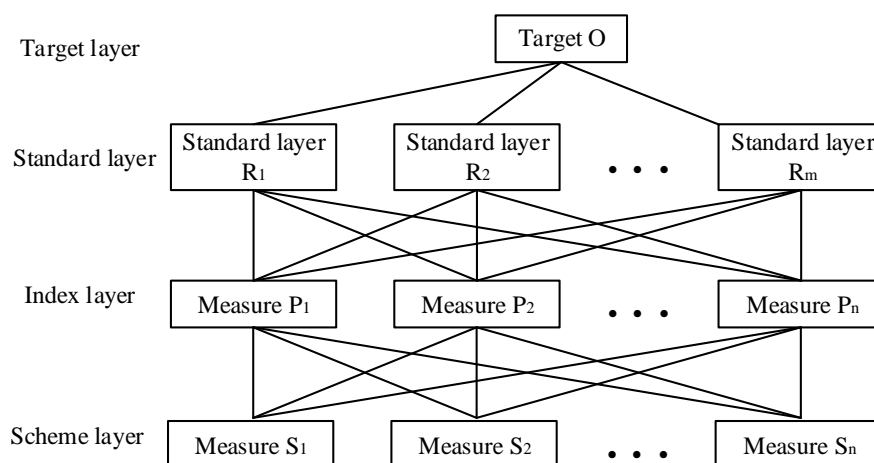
Target layer

Target O

Standard layer

Standard layer $R_1$

Standard layer $R_2$

• • •

Standard layer $R_m$

Index layer

Measure $P_1$

Measure $P_2$

• • •

Measure $P_n$

Scheme layer

Measure $S_1$

Measure $S_2$

• • •

Measure $S_n$